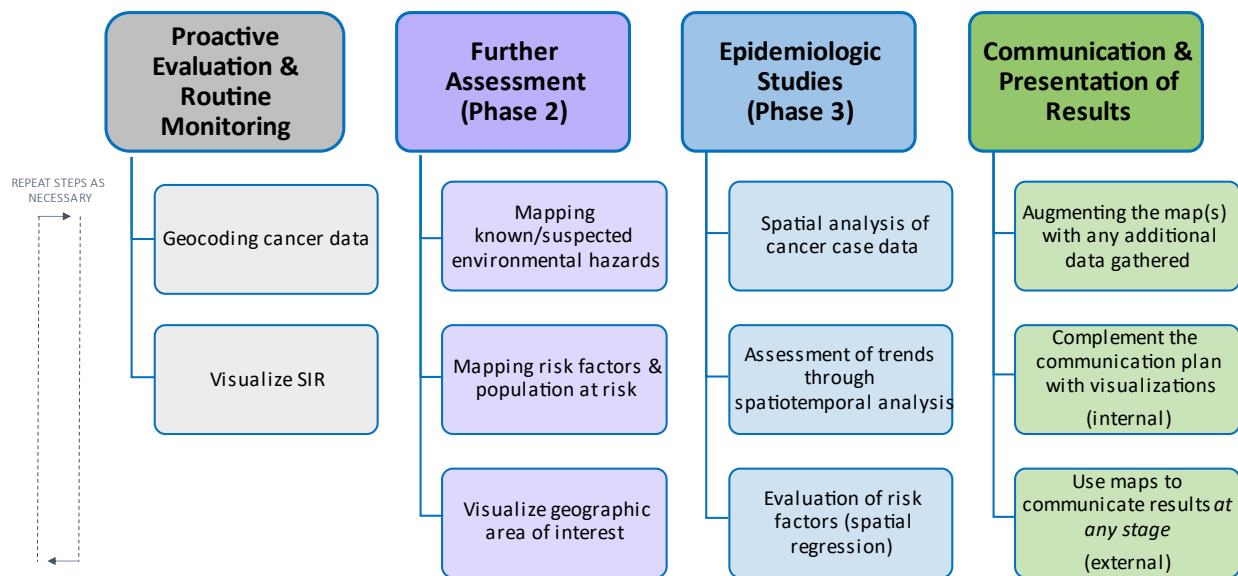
REPEAT STEPS AS NECESSARY

Proactive Evaluation & Routine Monitoring

Geocoding cancer data

Visualize SIR

Further Assessment (Phase 2)

Mapping known/suspected environmental hazards

Mapping risk factors & population at risk

Visualize geographic area of interest

Epidemiologic Studies (Phase 3)

Spatial analysis of cancer case data

Assessment of trends through spatiotemporal analysis

Evaluation of risk factors (spatial regression)

Communication & Presentation of Results

Augmenting the map(s) with any additional data gathered

Complement the communication plan with visualizations (internal)

Use maps to communicate results *at any stage* (external)